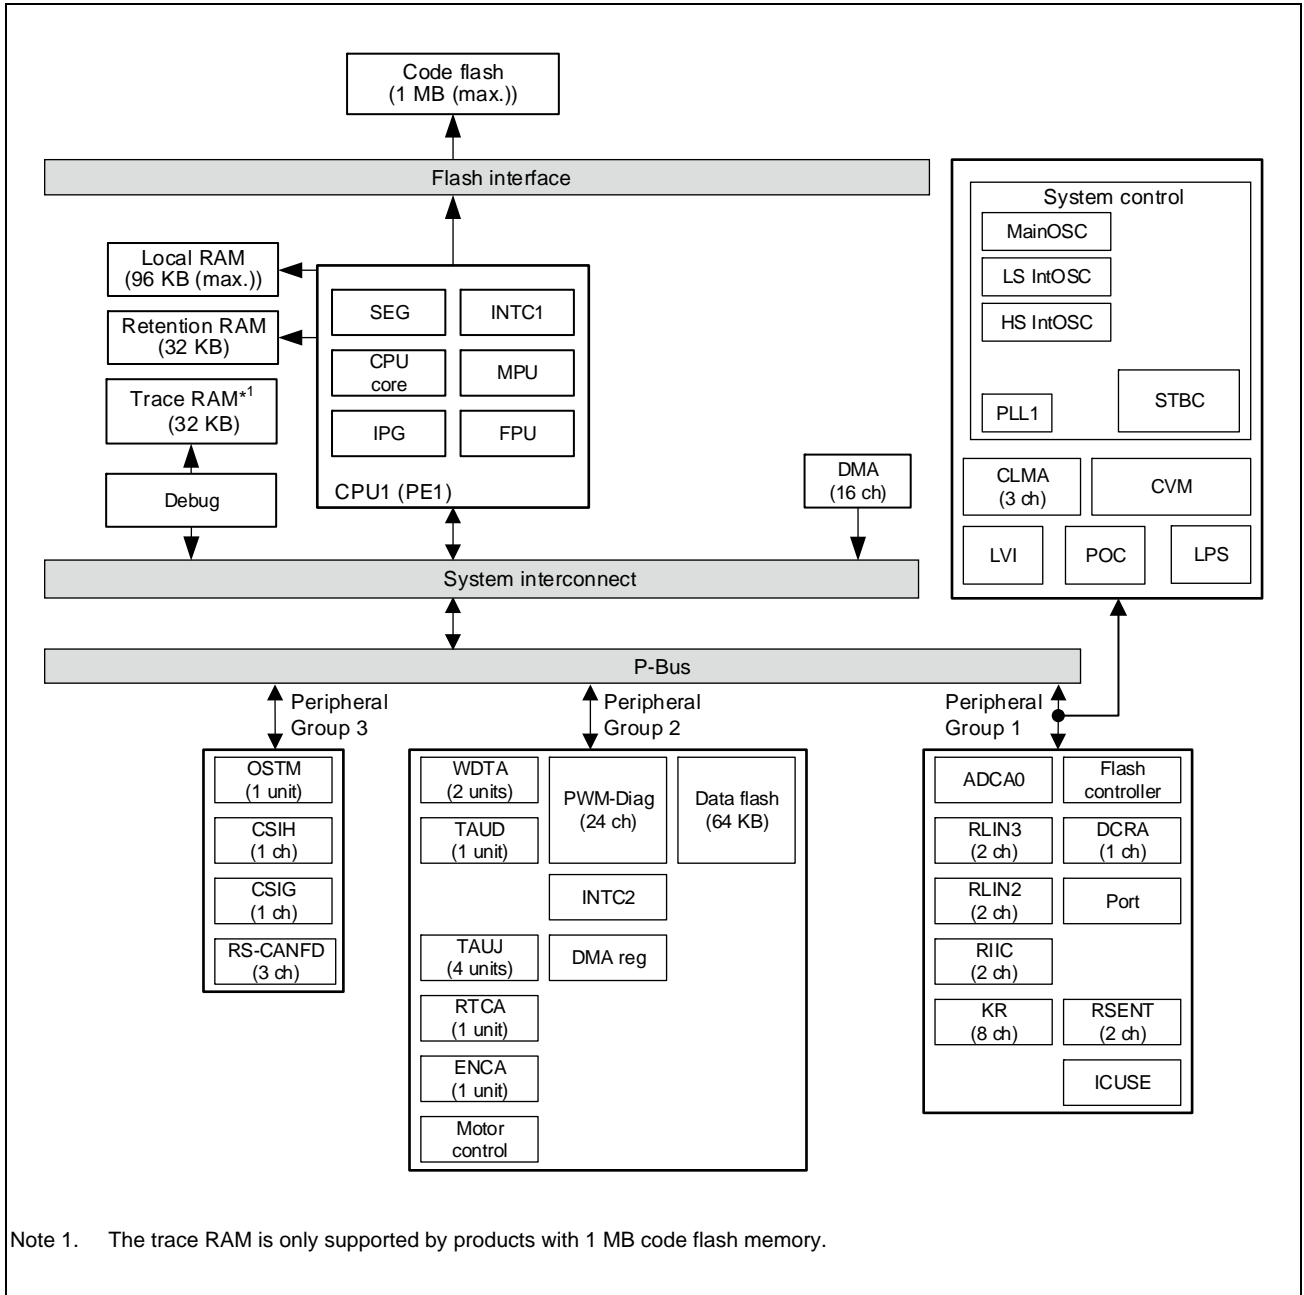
Code flash
(1 MB (max.))

Flash interface

System control
MainOSC
LS IntOSC
HS IntOSC
PLL1
STBC

Local RAM
(96 KB (max.))

Retention RAM
(32 KB)

Trace RAM*1
(32 KB)

Debug

SEG
INTC1
CPU core
MPU
IPG
FPU
CPU1 (PE1)

DMA
(16 ch)

CLMA
(3 ch)
CVM
LVI
POC
LPS

System interconnect

P-Bus

Peripheral Group 3
Peripheral Group 2
Peripheral Group 1

OSTM
(1 unit)
CSIH
(1 ch)
CSIG
(1 ch)
RS-CANFD
(3 ch)

WDTA
(2 units)
TAUD
(1 unit)
PWM-Diag
(24 ch)
Data flash
(64 KB)
INTC2
TAUJ
(4 units)
DMA reg
RTCA
(1 unit)
ENCA
(1 unit)
Motor control

ADCA0
Flash controller
RLIN3
(2 ch)
DCRA
(1 ch)
RLIN2
(2 ch)
Port
RIIC
(2 ch)
KR
(8 ch)
RSENT
(2 ch)
ICUSE

Note 1. The trace RAM is only supported by products with 1 MB code flash memory.